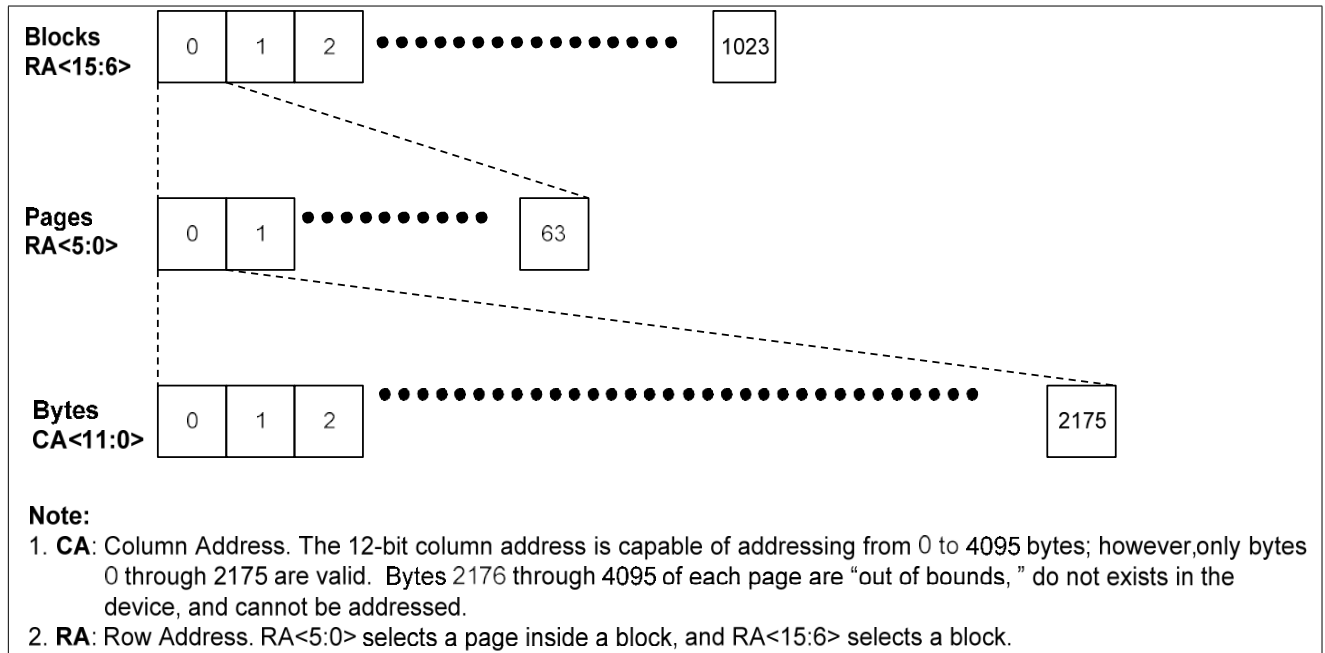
Blocks
RA<15:6>

0 1 2 1023

Pages
RA<5:0>

0 1 63

Bytes
CA<11:0>

0 1 2 2175

Note:
1. CA: Column Address. The 12-bit column address is capable of addressing from 0 to 4095 bytes; however,only bytes 0 through 2175 are valid. Bytes 2176 through 4095 of each page are “out of bounds, ” do not exists in the device, and cannot be addressed.
2. RA: Row Address. RA<5:0> selects a page inside a block, and RA<15:6> selects a block.